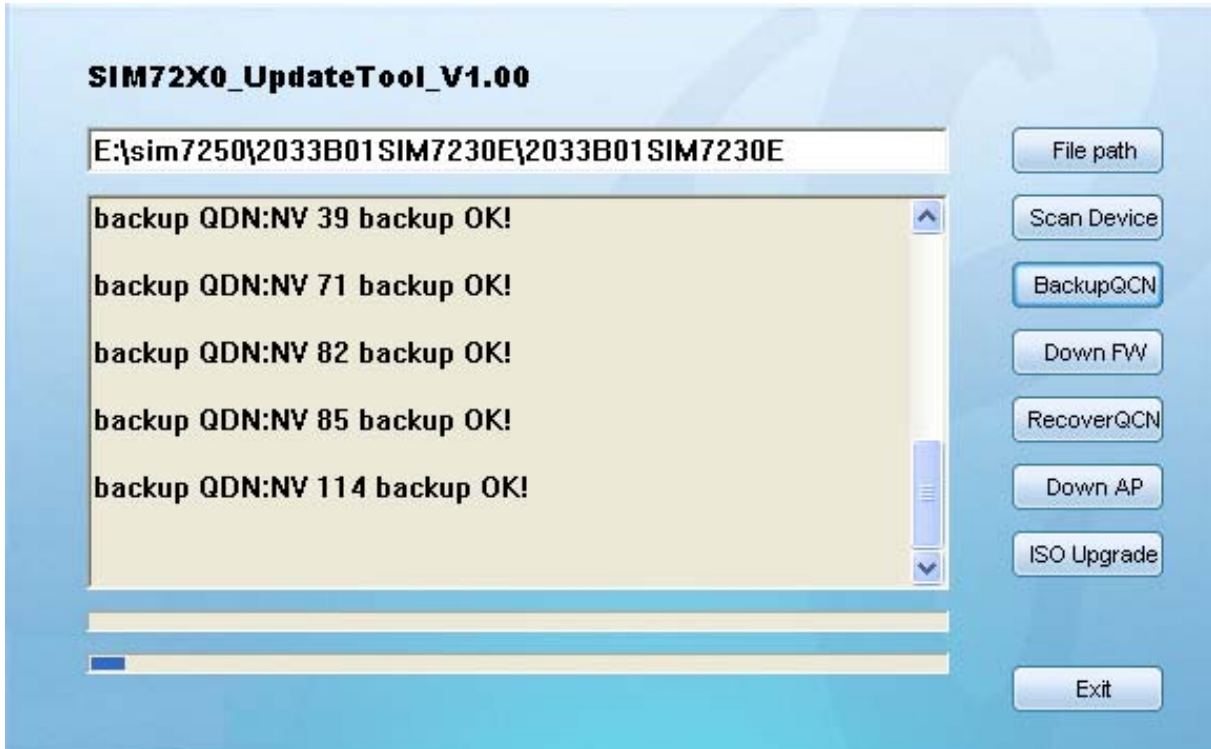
SIM72X0_UpdateTool_V1.00

E:\sim7250\2033B01SIM7230E\2033B01SIM7230E

File path

backup QDN:NV 39 backup OK!

backup QDN:NV 71 backup OK!

backup QDN:NV 82 backup OK!

backup QDN:NV 85 backup OK!

backup QDN:NV 114 backup OK!

Scan Device

BackupQCN

Down FW

RecoverQCN

Down AP

ISO Upgrade

Exit